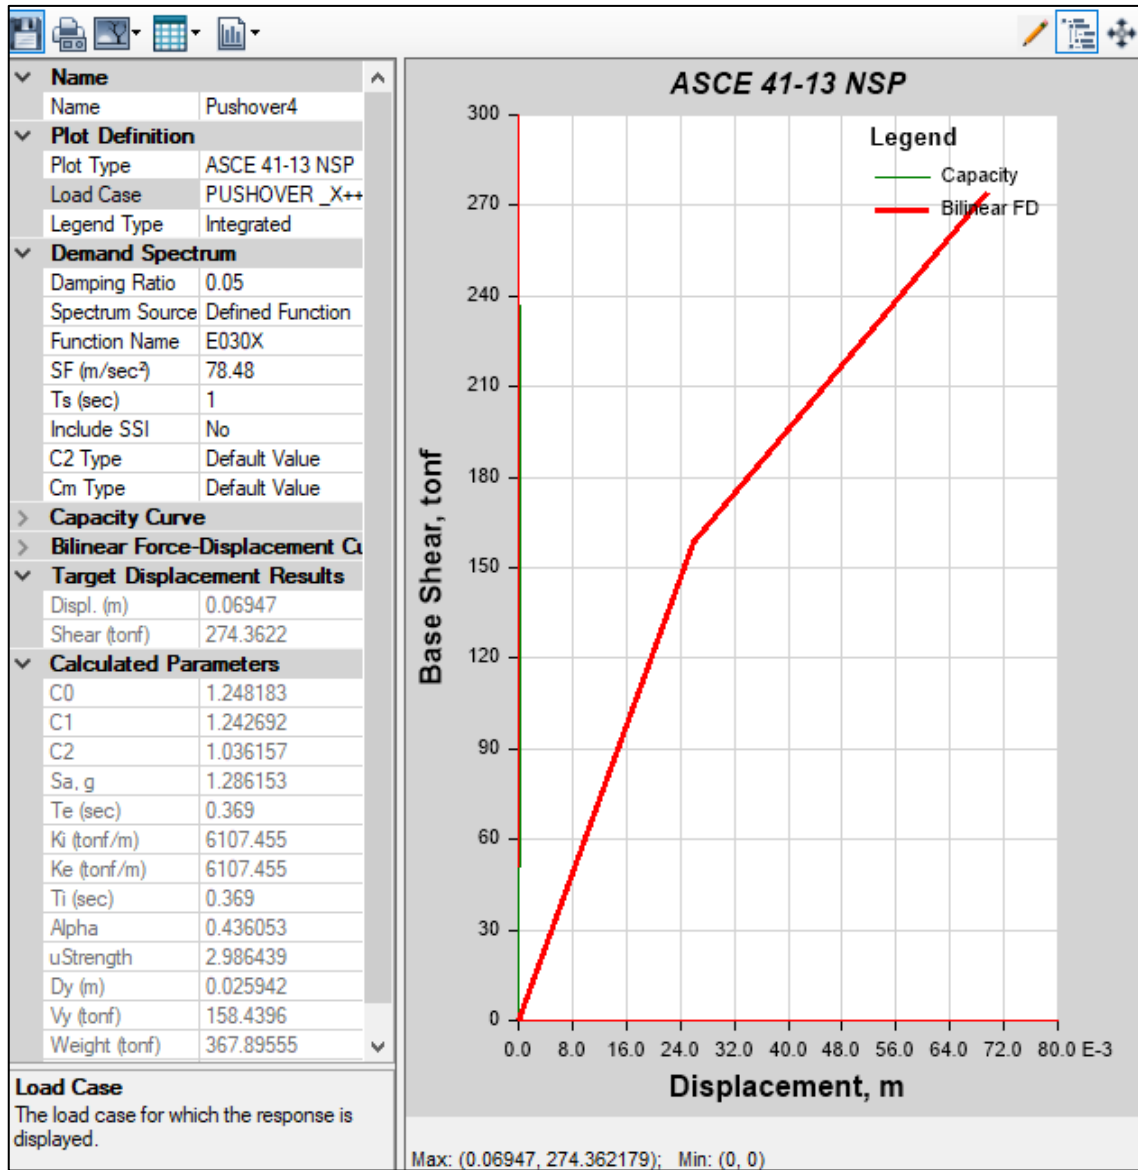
Name

| Name | Pushover4 |
|---|---|

Plot Definition

| Plot Type | ASCE 41-13 NSP |
|---|---|
| Load Case | PUSHOVER _X++ |
| Legend Type | Integrated |

Demand Spectrum

| Damping Ratio | 0.05 |
|---|---|
| Spectrum Source | Defined Function |
| Function Name | E030X |
| SF (m/sec²) | 78.48 |
| Ts (sec) | 1 |
| Include SSI | No |
| C2 Type | Default Value |
| Cm Type | Default Value |

Capacity Curve

Bilinear Force-Displacement Cu

Target Displacement Results

| Displ. (m) | 0.06947 |
|---|---|
| Shear (tonf) | 274.3622 |

Calculated Parameters

| C0 | 1.248183 |
|---|---|
| C1 | 1.242692 |
| C2 | 1.036157 |
| Sa, g | 1.286153 |
| Te (sec) | 0.369 |
| Ki (tonf/m) | 6107.455 |
| Ke (tonf/m) | 6107.455 |
| Ti (sec) | 0.369 |
| Alpha | 0.436053 |
| uStrength | 2.986439 |
| Dy (m) | 0.025942 |
| Vy (tonf) | 158.4396 |
| Weight (tonf) | 367.89555 |

Load Case
The load case for which the response is displayed.

ASCE 41-13 NSP

Legend
Capacity
Bilinear FD

300
270
240
210
180
150
120
90
60
30
0

Base Shear, tonf

0.0 8.0 16.0 24.0 32.0 40.0 48.0 56.0 64.0 72.0 80.0 E-3

Displacement, m

Max: (0.06947, 274.362179); Min: (0, 0)